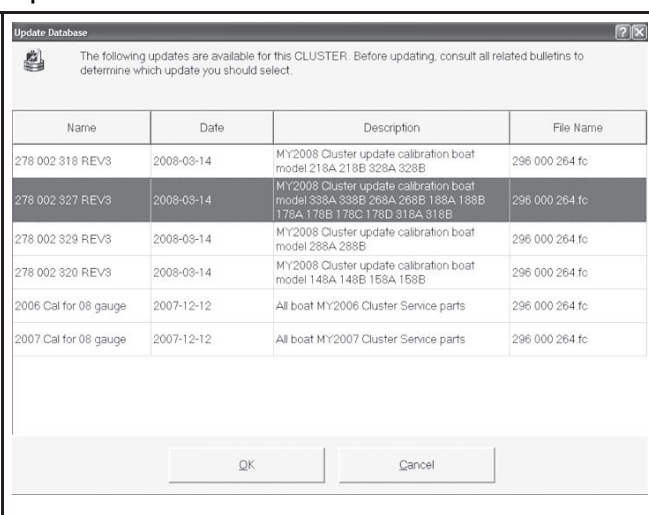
Update Database

?X

The following updates are available for this CLUSTER. Before updating, consult all related bulletins to determine which update you should select.

| Name | Date | Description | File Name |
|---|---|---|---|
| 278 002 318 REV3 | 2008-03-14 | MY2008 Cluster update calibration boat model 218A 218B 328A 328B | 296 000 264.fc |
| 278 002 327 REV3 | 2008-03-14 | MY2008 Cluster update calibration boat model 338A 338B 268A 268B 188A 188B 178A 178B 178C 178D 318A 318B | 296 000 264.fc |
| 278 002 329 REV3 | 2008-03-14 | MY2008 Cluster update calibration boat model 288A 288B | 296 000 264.fc |
| 278 002 320 REV3 | 2008-03-14 | MY2008 Cluster update calibration boat model 148A 148B 158A 158B | 296 000 264.fc |
| 2006 Cal for 08 gauge | 2007-12-12 | All boat MY2006 Cluster Service parts | 296 000 264.fc |
| 2007 Cal for 08 gauge | 2007-12-12 | All boat MY2007 Cluster Service parts | 296 000 264.fc |

OK

Cancel